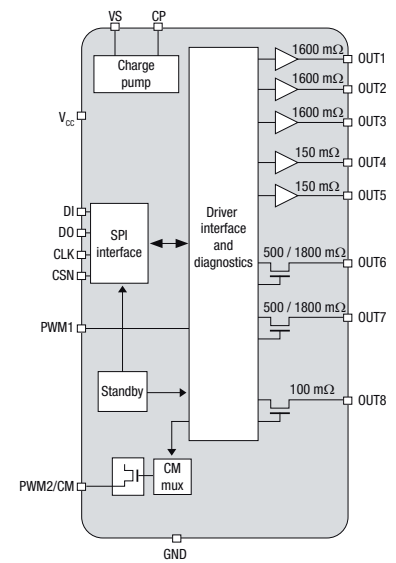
VS
CP
Charge pump
$V_{cc}$
1600 mΩ
OUT1
1600 mΩ
OUT2
1600 mΩ
OUT3
150 mΩ
OUT4
150 mΩ
OUT5
DI
DO
CLK
CSN
SPI interface
Driver interface and diagnostics
500 / 1800 mΩ
OUT6
500 / 1800 mΩ
OUT7
PWM1
Standby
100 mΩ
OUT8
PWM2/CM
CM mux
GND